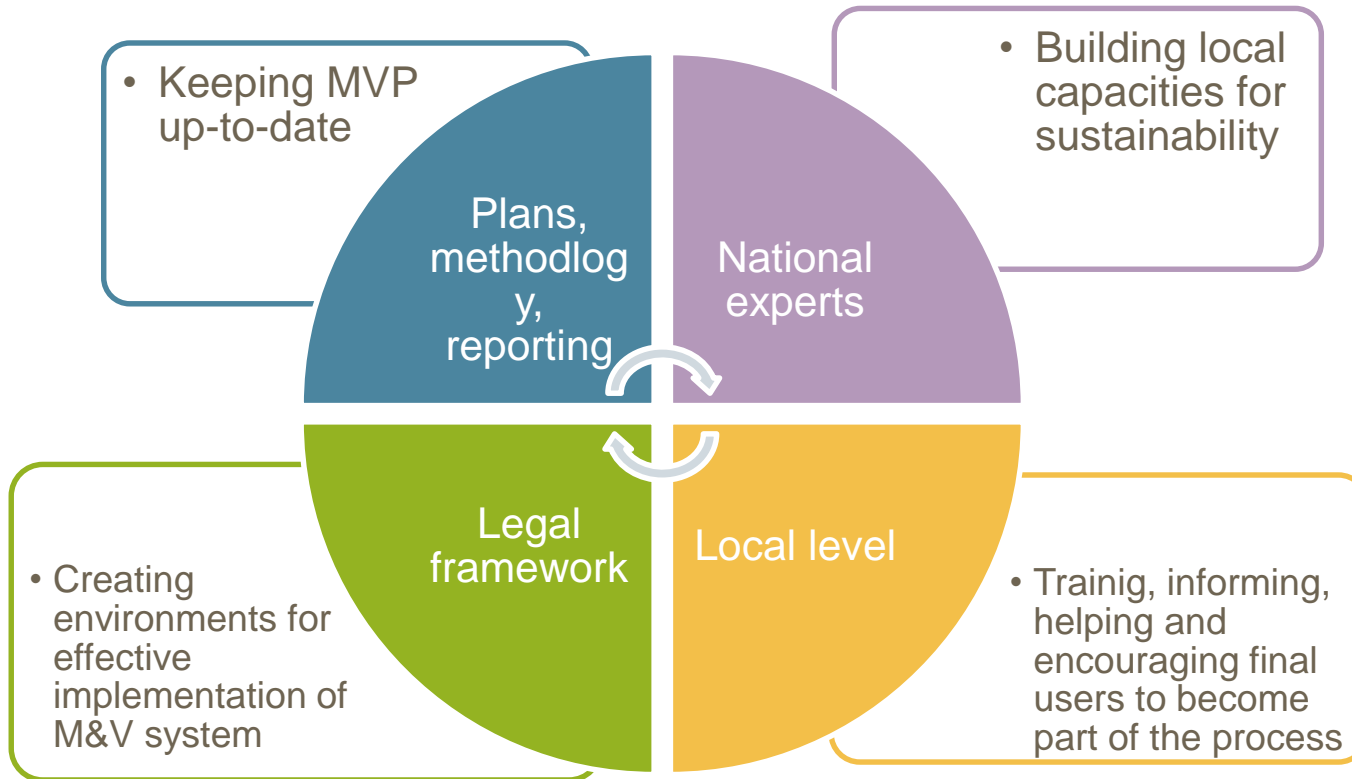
• Keeping MVP up-to-date

• Building local capacities for sustainability

Plans, methodlog y, reporting

National experts

Legal framework

Local level

• Creating environments for effective implementation of M&V system

• Trainig, informing, helping and encouraging final users to become part of the process